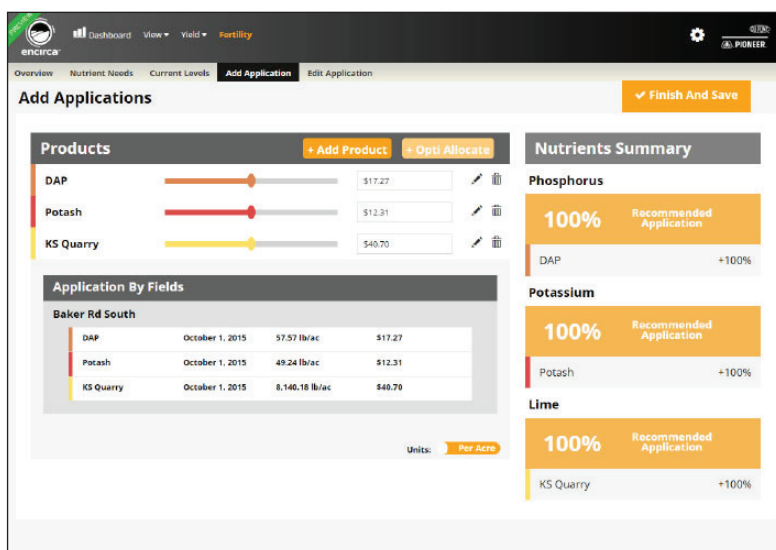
PREVIEW

encirca

Dashboard View ▾ Yield ▾ Fertility

PIONEER.

Overview Nutrient Needs Current Levels Add Application Edit Application

Add Applications

✔ Finish And Save

Products

+ Add Product + Opti Allocate

DAP $17.27

Potash $12.31

KS Quarry $40.70

Application By Fields

Baker Rd South

| DAP | October 1, 2015 | 57.57 lb/ac | $17.27 |
|---|---|---|---|
| Potash | October 1, 2015 | 49.24 lb/ac | $12.31 |
| KS Quarry | October 1, 2015 | 8,140.18 lb/ac | $40.70 |

Units: Per Acre

Nutrients Summary

Phosphorus

100% Recommended Application

DAP +100%

Potassium

100% Recommended Application

Potash +100%

Lime

100% Recommended Application

KS Quarry +100%